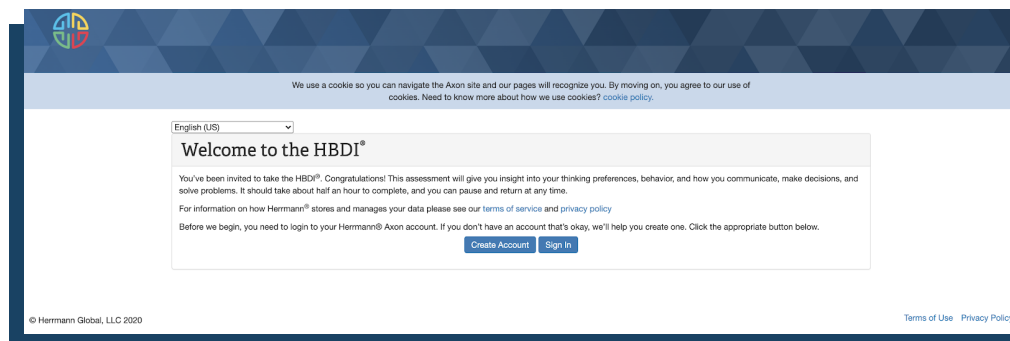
We use a cookie so you can navigate the Axon site and our pages will recognize you. By moving on, you agree to our use of cookies. Need to know more about how we use cookies? cookie policy.

English (US)

Welcome to the HBDI®

You've been invited to take the HBDI®. Congratulations! This assessment will give you insight into your thinking preferences, behavior, and how you communicate, make decisions, and solve problems. It should take about half an hour to complete, and you can pause and return at any time.

For information on how Herrmann® stores and manages your data please see our terms of service and privacy policy

Before we begin, you need to login to your Herrmann® Axon account. If you don't have an account that's okay, we'll help you create one. Click the appropriate button below.

Create Account Sign In

© Herrmann Global, LLC 2020

Terms of Use Privacy Policy